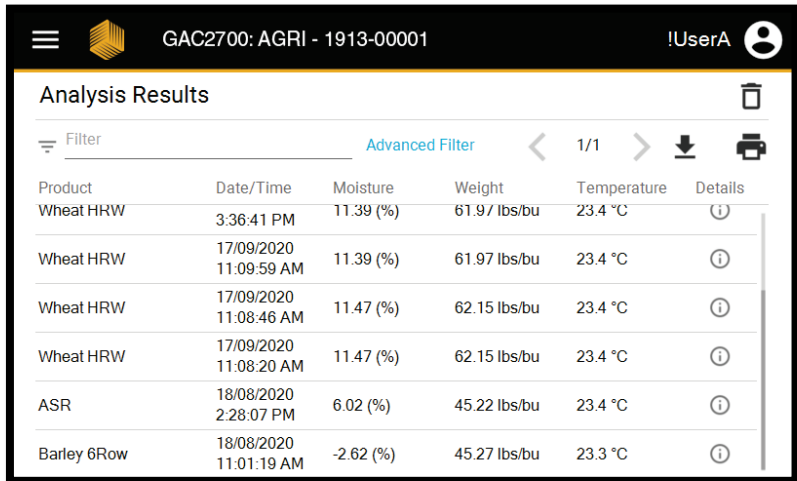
GAC2700: AGRI - 1913-00001

!UserA

Analysis Results

Filter

Advanced Filter

1/1

| Product | Date/Time | Moisture | Weight | Temperature | Details |
|---|---|---|---|---|---|
| Wheat HRW | 3:36:41 PM | 11.39 (%) | 61.97 lbs/bu | 23.4 °C | ⓘ |
| Wheat HRW | 17/09/2020 11:09:59 AM | 11.39 (%) | 61.97 lbs/bu | 23.4 °C | ⓘ |
| Wheat HRW | 17/09/2020 11:08:46 AM | 11.47 (%) | 62.15 lbs/bu | 23.4 °C | ⓘ |
| Wheat HRW | 17/09/2020 11:08:20 AM | 11.47 (%) | 62.15 lbs/bu | 23.4 °C | ⓘ |
| ASR | 18/08/2020 2:28:07 PM | 6.02 (%) | 45.22 lbs/bu | 23.4 °C | ⓘ |
| Barley 6Row | 18/08/2020 11:01:19 AM | -2.62 (%) | 45.27 lbs/bu | 23.3 °C | ⓘ |